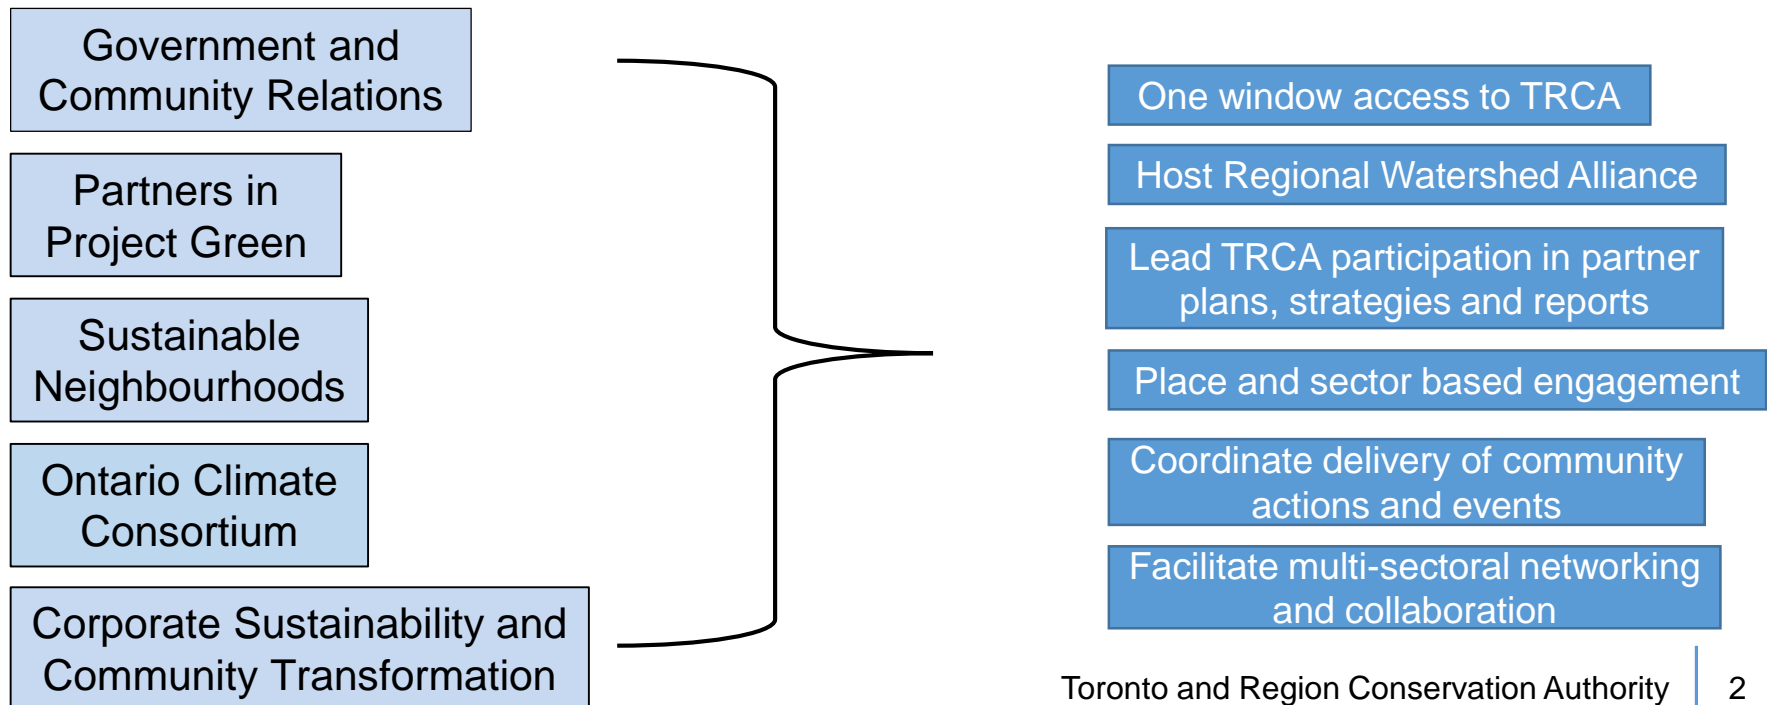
Government and Community Relations

Partners in Project Green

Sustainable Neighbourhoods

Ontario Climate Consortium

Corporate Sustainability and Community Transformation

One window access to TRCA

Host Regional Watershed Alliance

Lead TRCA participation in partner plans, strategies and reports

Place and sector based engagement

Coordinate delivery of community actions and events

Facilitate multi-sectoral networking and collaboration

Toronto and Region Conservation Authority | 2